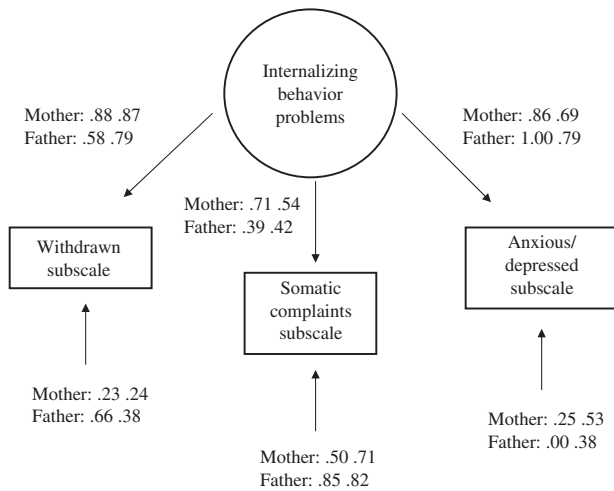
Internalizing behavior problems

Mother: .88 .87
Father: .58 .79

Mother: .86 .69
Father: 1.00 .79

Mother: .71 .54
Father: .39 .42

Withdrawn subscale

Somatic complaints subscale

Anxious/ depressed subscale

Mother: .23 .24
Father: .66 .38

Mother: .25 .53
Father: .00 .38

Mother: .50 .71
Father: .85 .82